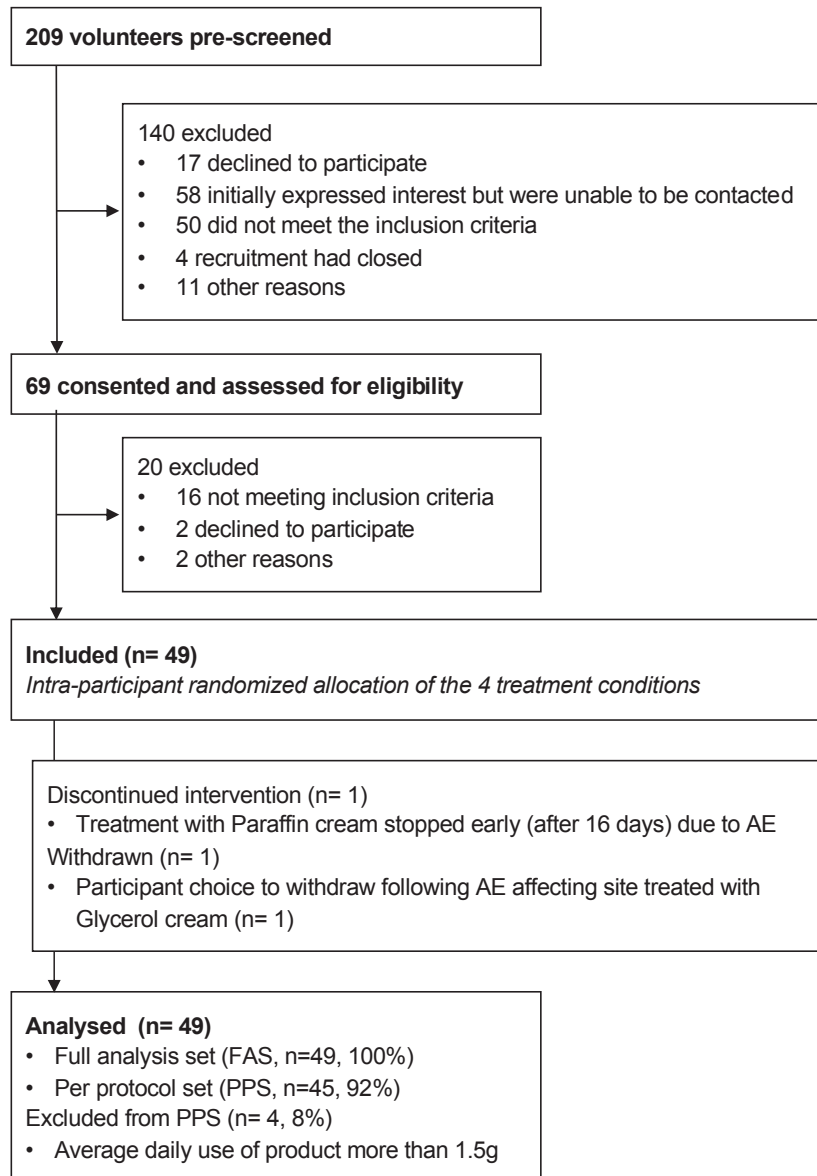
**209 volunteers pre-screened**

140 excluded
- 17 declined to participate
- 58 initially expressed interest but were unable to be contacted
- 50 did not meet the inclusion criteria
- 4 recruitment had closed
- 11 other reasons

**69 consented and assessed for eligibility**

20 excluded
- 16 not meeting inclusion criteria
- 2 declined to participate
- 2 other reasons

**Included (n= 49)**
*Intra-participant randomized allocation of the 4 treatment conditions*

Discontinued intervention (n= 1)
- Treatment with Paraffin cream stopped early (after 16 days) due to AE
Withdrawn (n= 1)
- Participant choice to withdraw following AE affecting site treated with Glycerol cream (n= 1)

**Analysed (n= 49)**
- Full analysis set (FAS, n=49, 100%)
- Per protocol set (PPS, n=45, 92%)
Excluded from PPS (n= 4, 8%)
- Average daily use of product more than 1.5g